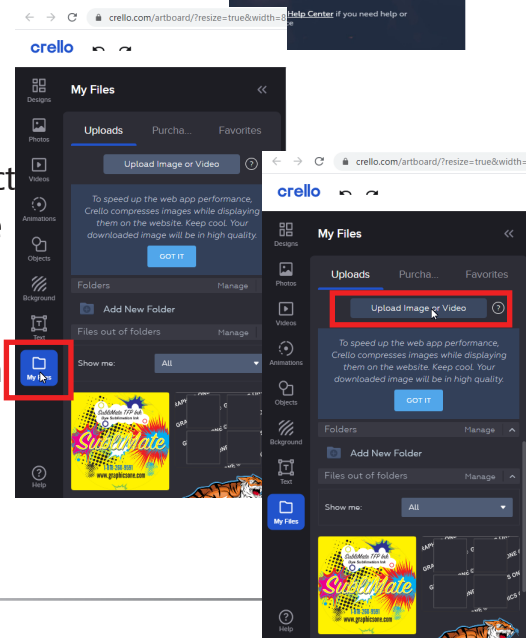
crello.com/artboard/?resize=true&width=8

Help Center if you need help or

crello

Designs
Photos
Videos
Animations
Objects
Bckground
Text
My Files
Help

My Files

Uploads
Purcha...
Favorites

Upload Image or Video

To speed up the web app performance, Crello compresses images while displaying them on the website. Keep cool. Your downloaded image will be in high quality.

GOT IT

Folders
Manage

Add New Folder

Files out of folders
Manage

Show me:
All

SubliMate TFP Ink
Sublimate
www.graphicsone.com

crello.com/artboard/?resize=true&width=

crello

Designs
Photos
Videos
Animations
Objects
Bckground
Text
My Files
Help

My Files

Uploads
Purcha...
Favorites

Upload Image or Video

To speed up the web app performance, Crello compresses images while displaying them on the website. Keep cool. Your downloaded image will be in high quality.

GOT IT

Folders
Manage

Add New Folder

Files out of folders
Manage

Show me:
All

SubliMate TFP Ink
Sublimate
www.graphicsone.com